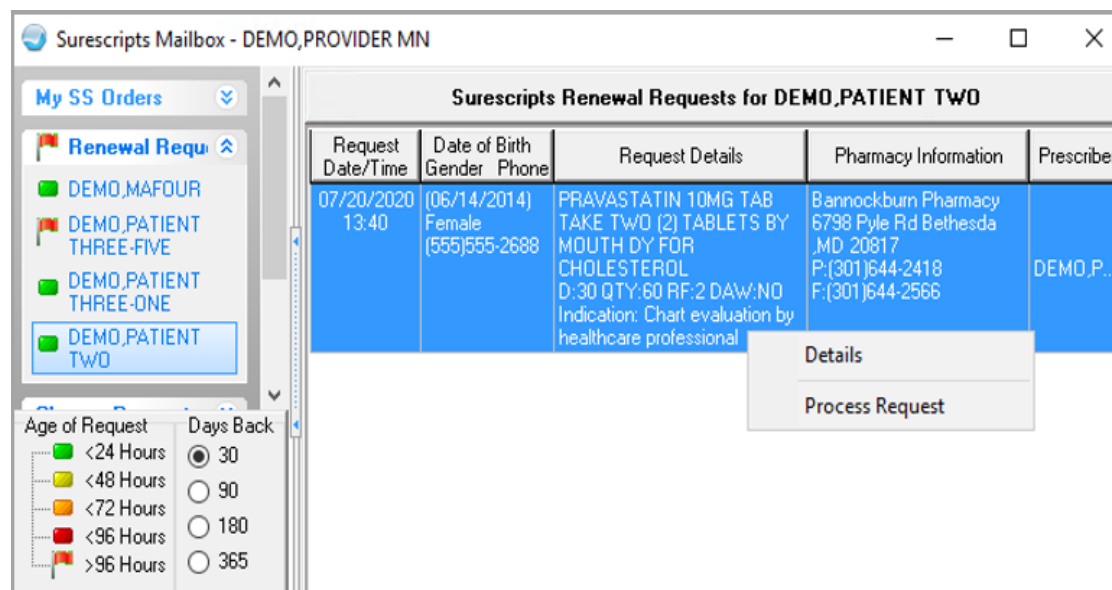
Surescripts Mailbox - DEMO,PROVIDER MN

My SS Orders

Renewal Requ

DEMO,MAFOUR

DEMO,PATIENT THREE-FIVE

DEMO,PATIENT THREE-ONE

DEMO,PATIENT TWO

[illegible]

Age of Request
<24 Hours
<48 Hours
<72 Hours
<96 Hours
>96 Hours

Days Back
30
90
180
365

Surescripts Renewal Requests for DEMO,PATIENT TWO

| Request Date/Time | Date of Birth Gender Phone | Request Details | Pharmacy Information | Prescribe |
|---|---|---|---|---|
| 07/20/2020 13:40 | (06/14/2014) Female (555)555-2688 | PRAVASTATIN 10MG TAB TAKE TWO (2) TABLETS BY MOUTH DY FOR CHOLESTEROL D:30 QTY:60 RF:2 DAW:NO Indication: Chart evaluation by healthcare professional | Bannockburn Pharmacy 6798 Pyle Rd Bethesda ,MD 20817 P:(301)644-2418 F:(301)644-2566 | DEMO,P... |

Details

Process Request